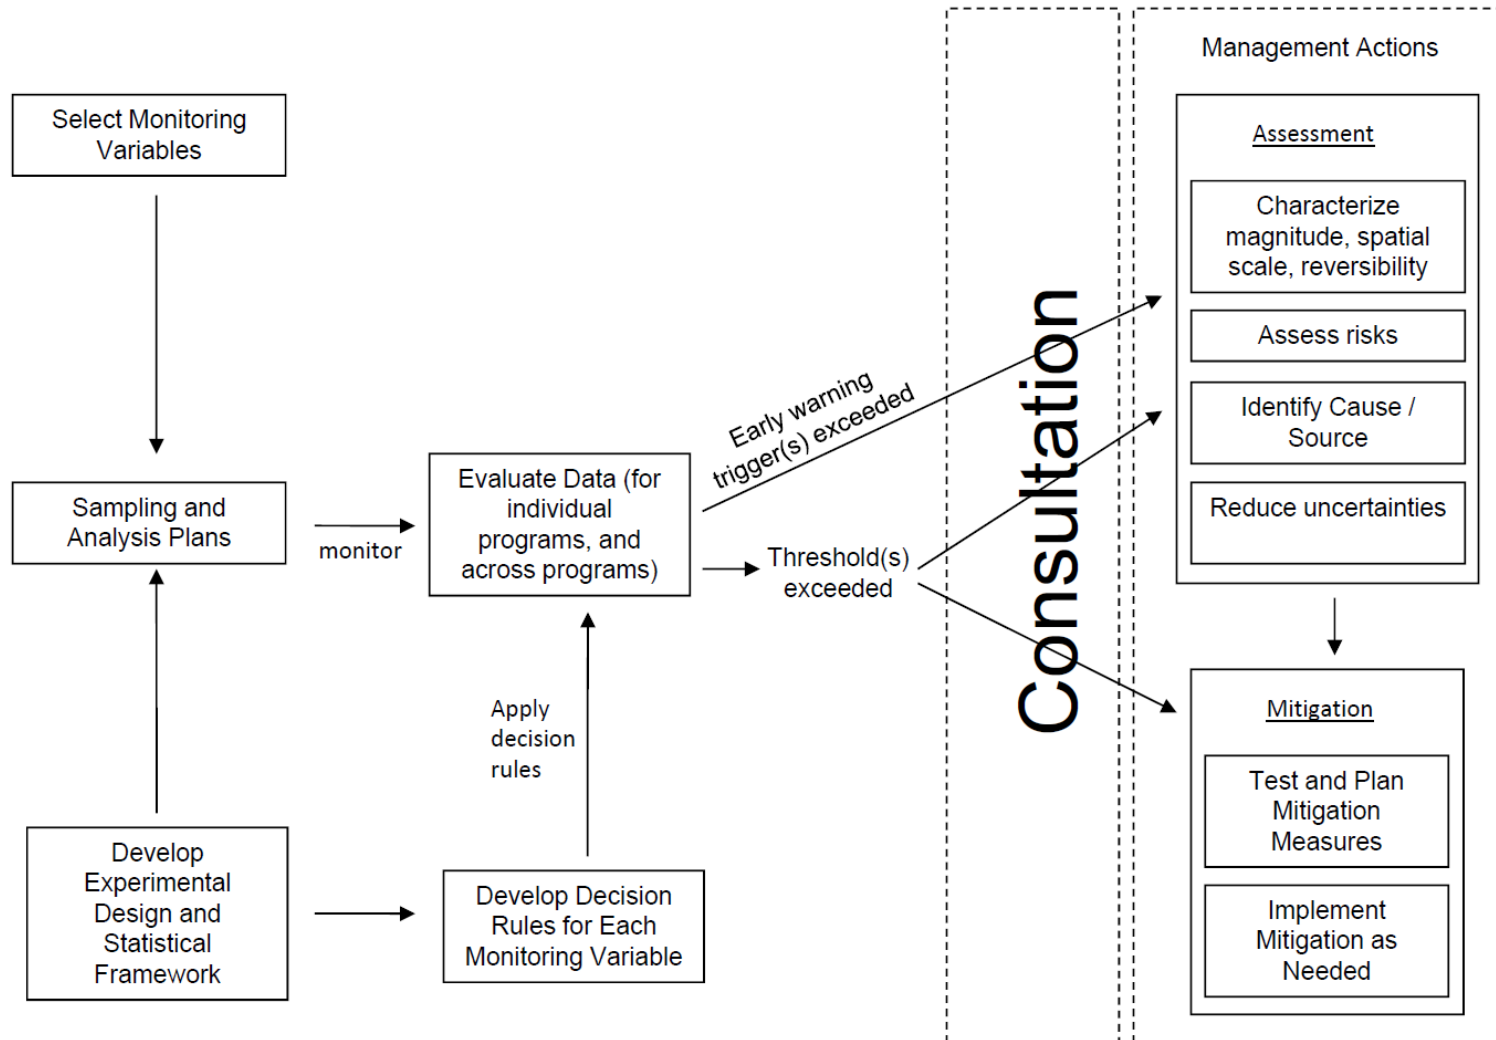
Select Monitoring Variables

Sampling and Analysis Plans

monitor

Evaluate Data (for individual programs, and across programs)

Early warning trigger(s) exceeded

Threshold(s) exceeded

Apply decision rules

Develop Experimental Design and Statistical Framework

Develop Decision Rules for Each Monitoring Variable

Consultation

Management Actions

Assessment

Characterize magnitude, spatial scale, reversibility

Assess risks

Identify Cause / Source

Reduce uncertainties

Mitigation

Test and Plan Mitigation Measures

Implement Mitigation as Needed